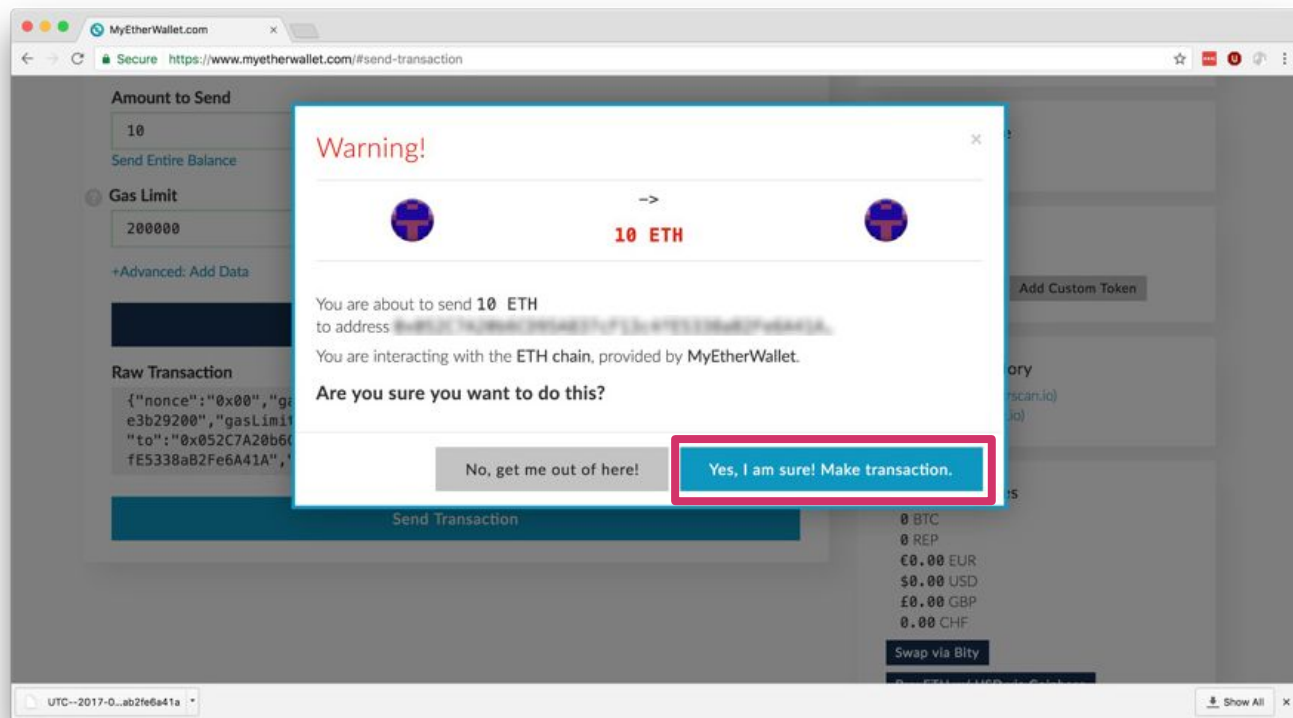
MyEtherWallet.com ×

Secure https://www.myetherwallet.com/#send-transaction

Amount to Send

10

Send Entire Balance

Gas Limit

200000

+Advanced: Add Data

Raw Transaction

{"nonce":"0x00","ga
e3b29200","gasLimi
"to":"0x052C7A20b6
fE5338aB2Fe6A41A","

Send Transaction

Warning!

×

->

10 ETH

You are about to send 10 ETH
to address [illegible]

You are interacting with the ETH chain, provided by MyEtherWallet.

Are you sure you want to do this?

No, get me out of here!

Yes, I am sure! Make transaction.

Add Custom Token

ory

rscan.io)

io)

s

0 BTC
0 REP
€0.00 EUR
$0.00 USD
£0.00 GBP
0.00 CHF

Swap via Bity

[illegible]

UTC--2017-0...ab2fe6a41a

Show All

×